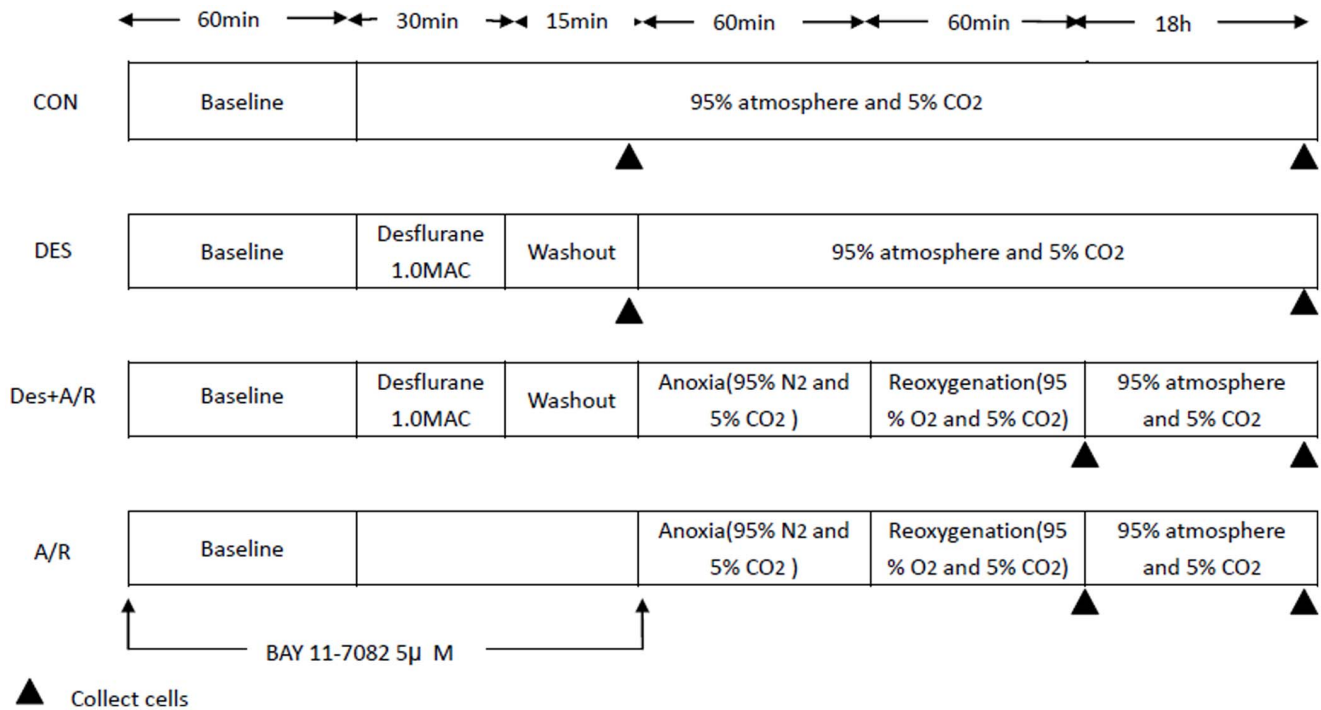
60min 30min 15min 60min 60min 18h

CON Baseline 95% atmosphere and 5% $CO_2$

DES Baseline Desflurane 1.0MAC Washout 95% atmosphere and 5% $CO_2$

Des+A/R Baseline Desflurane 1.0MAC Washout Anoxia(95% $N_2$ and 5% $CO_2$ ) Reoxygenation(95 % $O_2$ and 5% $CO_2$) 95% atmosphere and 5% $CO_2$

A/R Baseline Anoxia(95% $N_2$ and 5% $CO_2$ ) Reoxygenation(95 % $O_2$ and 5% $CO_2$) 95% atmosphere and 5% $CO_2$

BAY 11-7082 5μ M

Collect cells